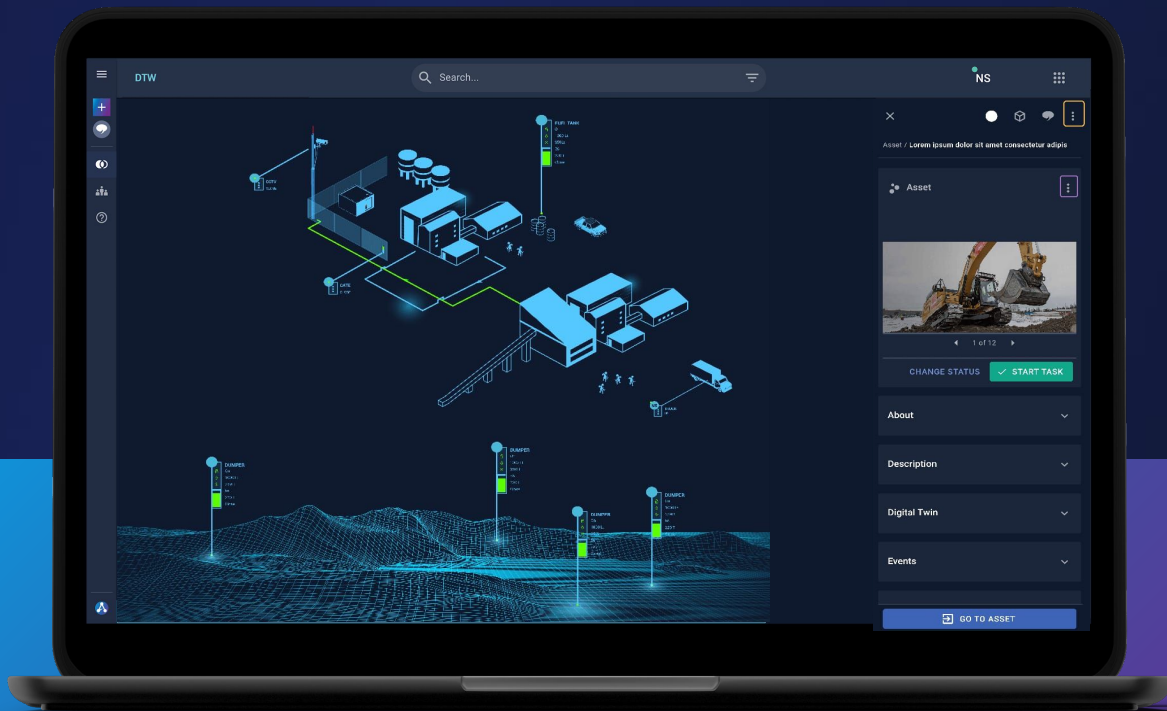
DTW

Search...

NS

CCTV

FUEL TANK

GATE

DUMPER

DUMPER

DUMPER

DUMPER

Asset / Lorem ipsum dolor sit amet consectetur adipis

Asset

1 of 12

CHANGE STATUS

START TASK

About

Description

Digital Twin

Events

GO TO ASSET